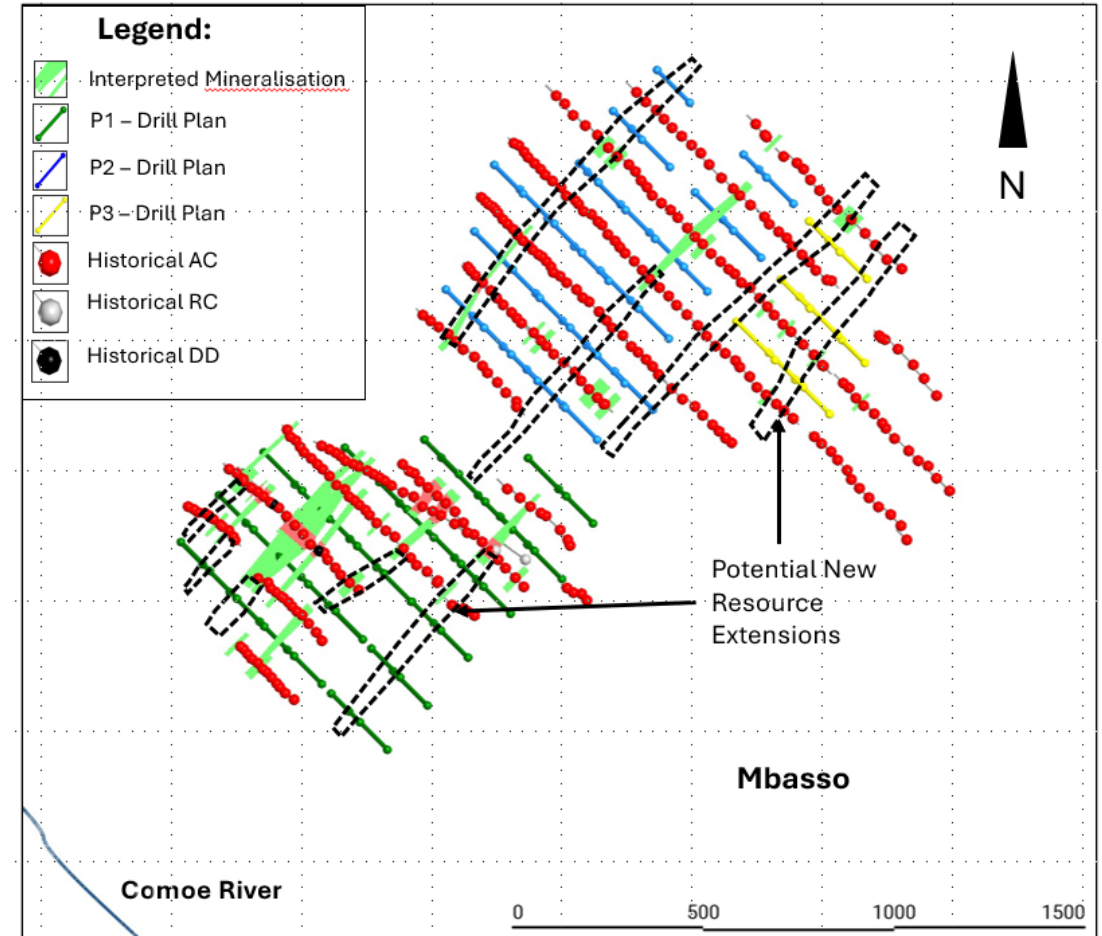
Legend:
Interpreted Mineralisation
P1 – Drill Plan
P2 – Drill Plan
P3 – Drill Plan
Historical AC
Historical RC
Historical DD

N

Potential New Resource Extensions

Mbasso

Comoe River

0 500 1000 1500